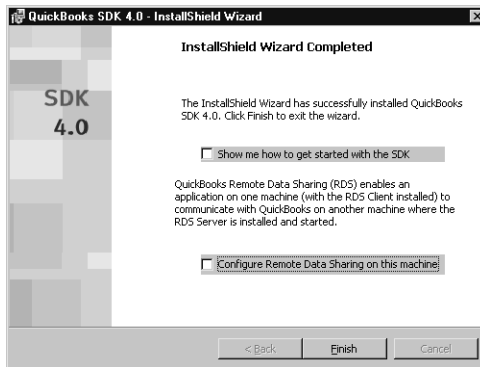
QuickBooks SDK 4.0 - InstallShield Wizard

SDK
4.0

InstallShield Wizard Completed

The InstallShield Wizard has successfully installed QuickBooks SDK 4.0. Click Finish to exit the wizard.

Show me how to get started with the SDK

QuickBooks Remote Data Sharing (RDS) enables an application on one machine (with the RDS Client installed) to communicate with QuickBooks on another machine where the RDS Server is installed and started.

Configure Remote Data Sharing on this machine

< Back

Finish

Cancel